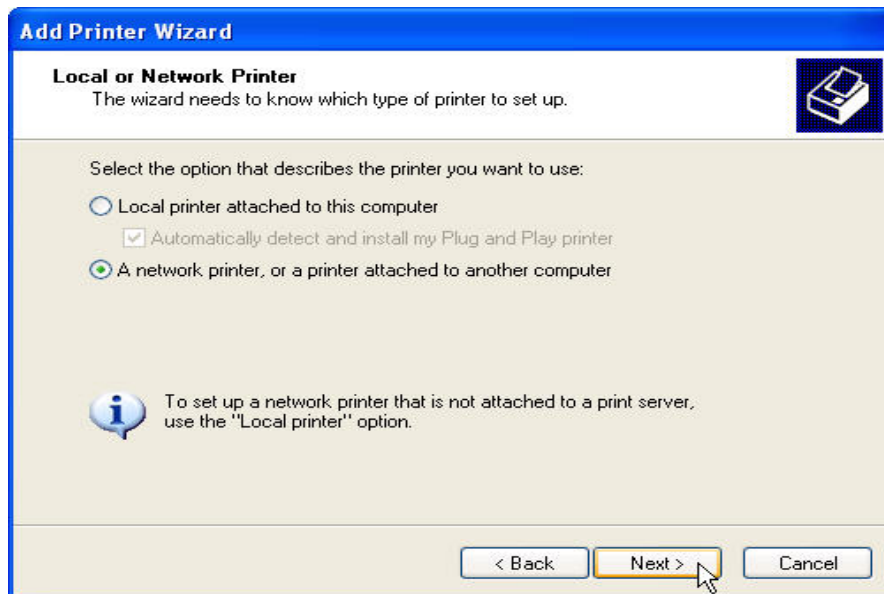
Add Printer Wizard

Local or Network Printer
The wizard needs to know which type of printer to set up.

Select the option that describes the printer you want to use:

Local printer attached to this computer

Automatically detect and install my Plug and Play printer

A network printer, or a printer attached to another computer

To set up a network printer that is not attached to a print server, use the "Local printer" option.

< Back

Next >

Cancel